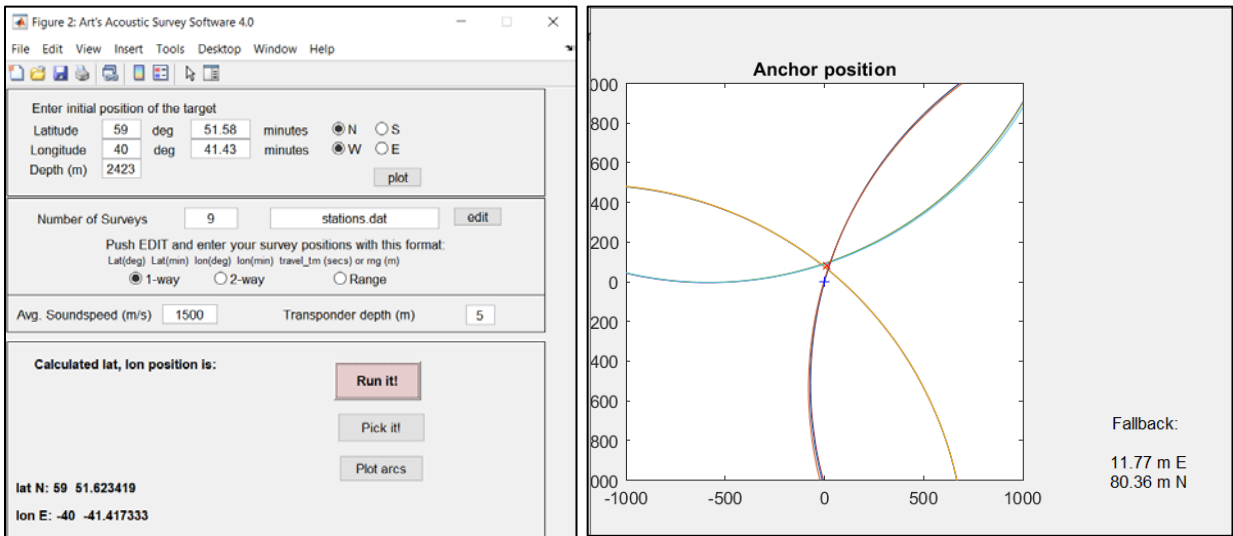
Figure 2: Art's Acoustic Survey Software 4.0

File Edit View Insert Tools Desktop Window Help

Enter initial position of the target

Latitude 59 deg 51.58 minutes N S

Longitude 40 deg 41.43 minutes W E

Depth (m) 2423

plot

Number of Surveys 9 stations.dat edit

Push EDIT and enter your survey positions with this format:

Lat(deg) Lat(min) lon(deg) lon(min) travel_tm (secs) or rng (m)

1-way 2-way Range

Avg. Soundspeed (m/s) 1500 Transponder depth (m) 5

Calculated lat, lon position is:

Run it!

Pick it!

Plot arcs

lat N: 59 51.623419

lon E: -40 -41.417333

Anchor position

000
800
600
400
200
0
200
400
600
800
000

-1000 -500 0 500 1000

Fallback:

11.77 m E
80.36 m N